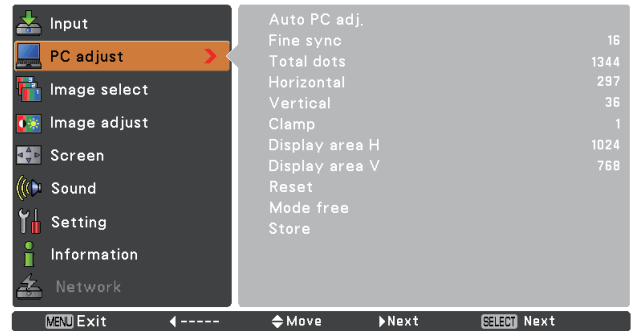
Input
PC adjust
Image select
Image adjust
Screen
Sound
Setting
Information
Network

| | |
|---|---|
| Auto PC adj. | |
| Fine sync | 16 |
| Total dots | 1344 |
| Horizontal | 297 |
| Vertical | 36 |
| Clamp | 1 |
| Display area H | 1024 |
| Display area V | 768 |
| Reset | |
| Mode free | |
| Store | |

MENU Exit ◀----- ⇕Move ▶Next SELECT Next